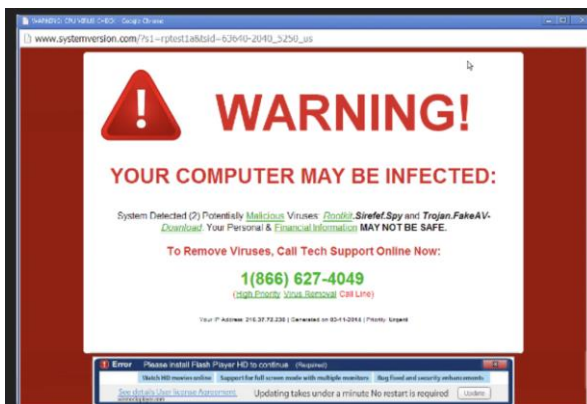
WARNING! CPU VIRUS CHECK - Google Chrome

www.systemversion.com/?s1=rptest1a&tsid=63640-2040_5250_us

WARNING!

YOUR COMPUTER MAY BE INFECTED:

System Detected (2) Potentially Malicious Viruses: Rootkit.Sirefef.Spy and Trojan.FakeAV-Download. Your Personal & Financial Information MAY NOT BE SAFE.

To Remove Viruses, Call Tech Support Online Now:

1(866) 627-4049

(High Priority Virus Removal Call Line)

Your IP Address: 216.37.72.230 | Generated on 03-11-2014 | Priority: Urgent

Error Please install Flash Player HD to continue (Required)

Watch HD movies online Support for full screen mode with multiple monitors Bug fixed and security enhancements

See details User license Agreement Updating takes under a minute No restart is required Update